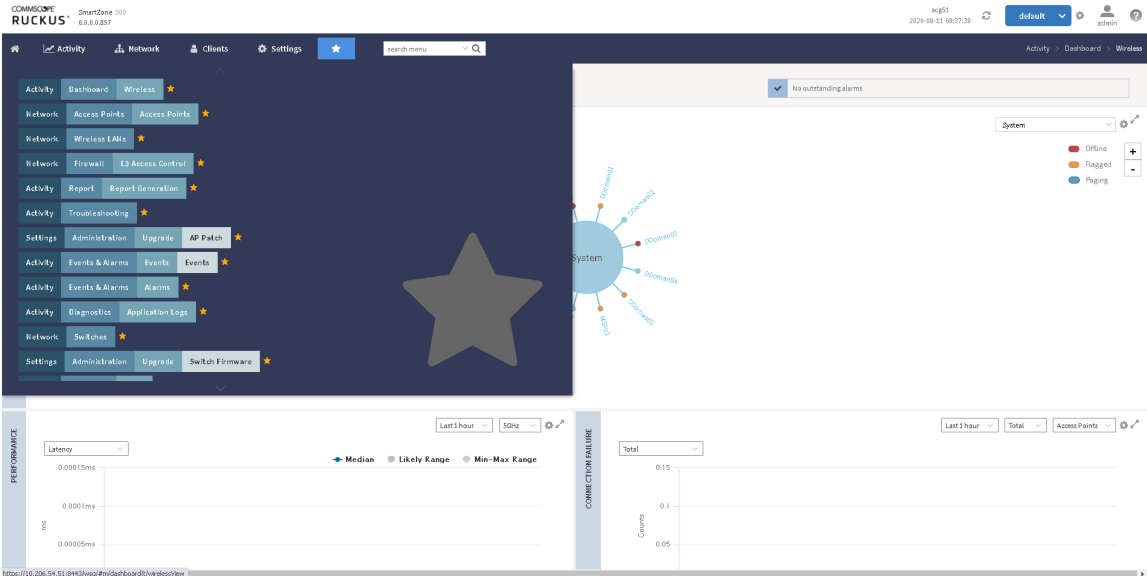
COMMSCOPE RUCKUS SmartZone 300 6.0.0.0.857

acg51 2020-09-11 09:37:39 default admin

Activity Network Clients Settings search menu

Activity > Dashboard > Wireless

Activity Dashboard Wireless
Network Access Points Access Points
Network Wireless LANs
Network Firewall L3 Access Control
Activity Report Report Generation
Activity Troubleshooting
Settings Administration Upgrade AP Patch
Activity Events & Alarms Events Events
Activity Events & Alarms Alarms
Activity Diagnostics Application Logs
Network Switches
Settings Administration Upgrade Switch Firmware

No outstanding alarms

System

Offline
Flagged
Paging

+
-

System
DDomain01
DDomain02
DDomain03
DDomain04
DDomain05
MSP01

PERFORMANCE
Last 1 hour 5GHz
Latency
Median Likely Range Min-Max Range
0.00015ms
0.0001ms
0.00005ms
ms

CONNECTION FAILURE
Last 1 hour Total Access Points
Total
0.15
0.1
0.05
Counts

https://10.206.54.51:8443/wsg/#/dashboard/t/wirelessView